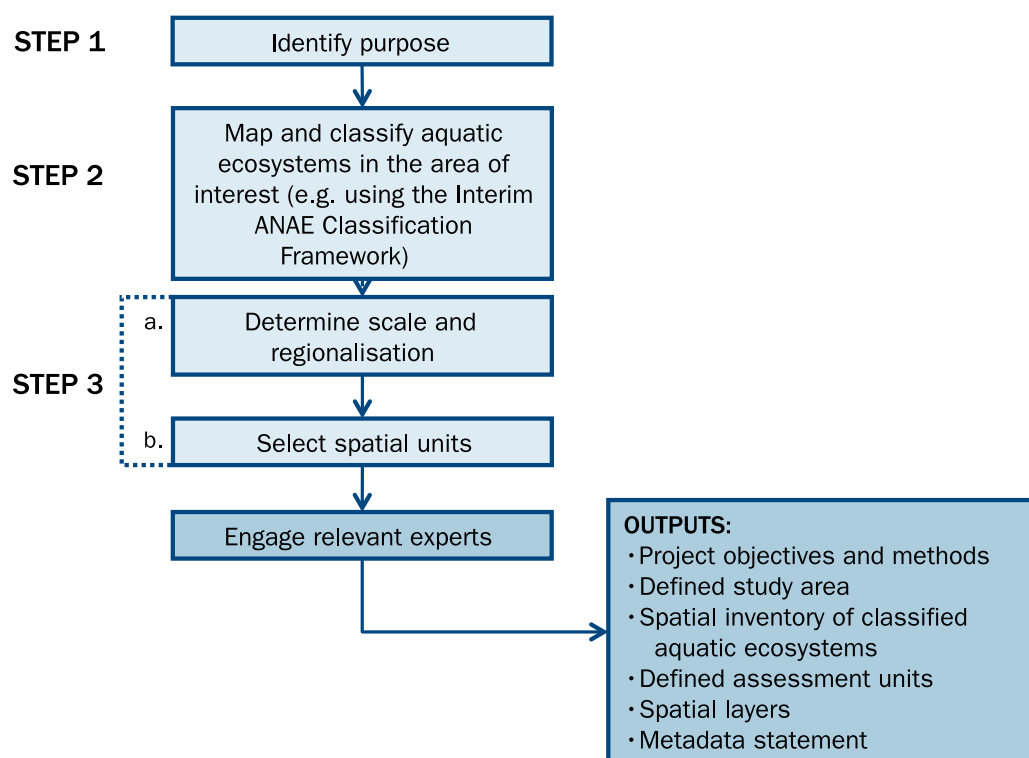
STEP 1
Identify purpose

STEP 2
Map and classify aquatic ecosystems in the area of interest (e.g. using the Interim ANAE Classification Framework)

STEP 3
a. Determine scale and regionalisation
b. Select spatial units

Engage relevant experts

OUTPUTS:
• Project objectives and methods
• Defined study area
• Spatial inventory of classified aquatic ecosystems
• Defined assessment units
• Spatial layers
• Metadata statement